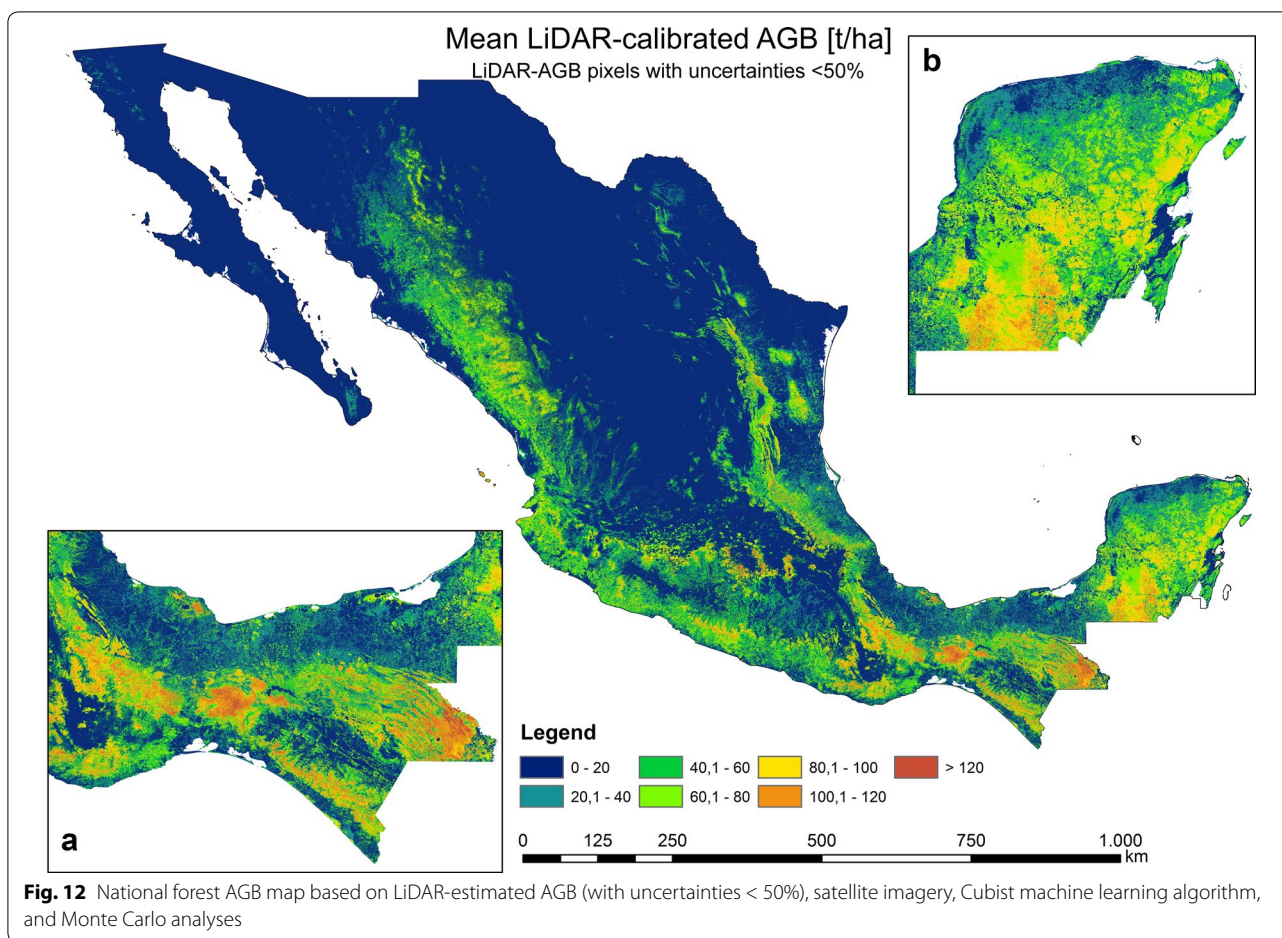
Mean LiDAR-calibrated AGB [t/ha]
LiDAR-AGB pixels with uncertainties <50%

b

a

Legend
0 - 20
20,1 - 40
40,1 - 60
60,1 - 80
80,1 - 100
100,1 - 120
> 120

0 125 250 500 750 1.000 km

**Fig. 12** National forest AGB map based on LiDAR-estimated AGB (with uncertainties < 50%), satellite imagery, Cubist machine learning algorithm, and Monte Carlo analyses